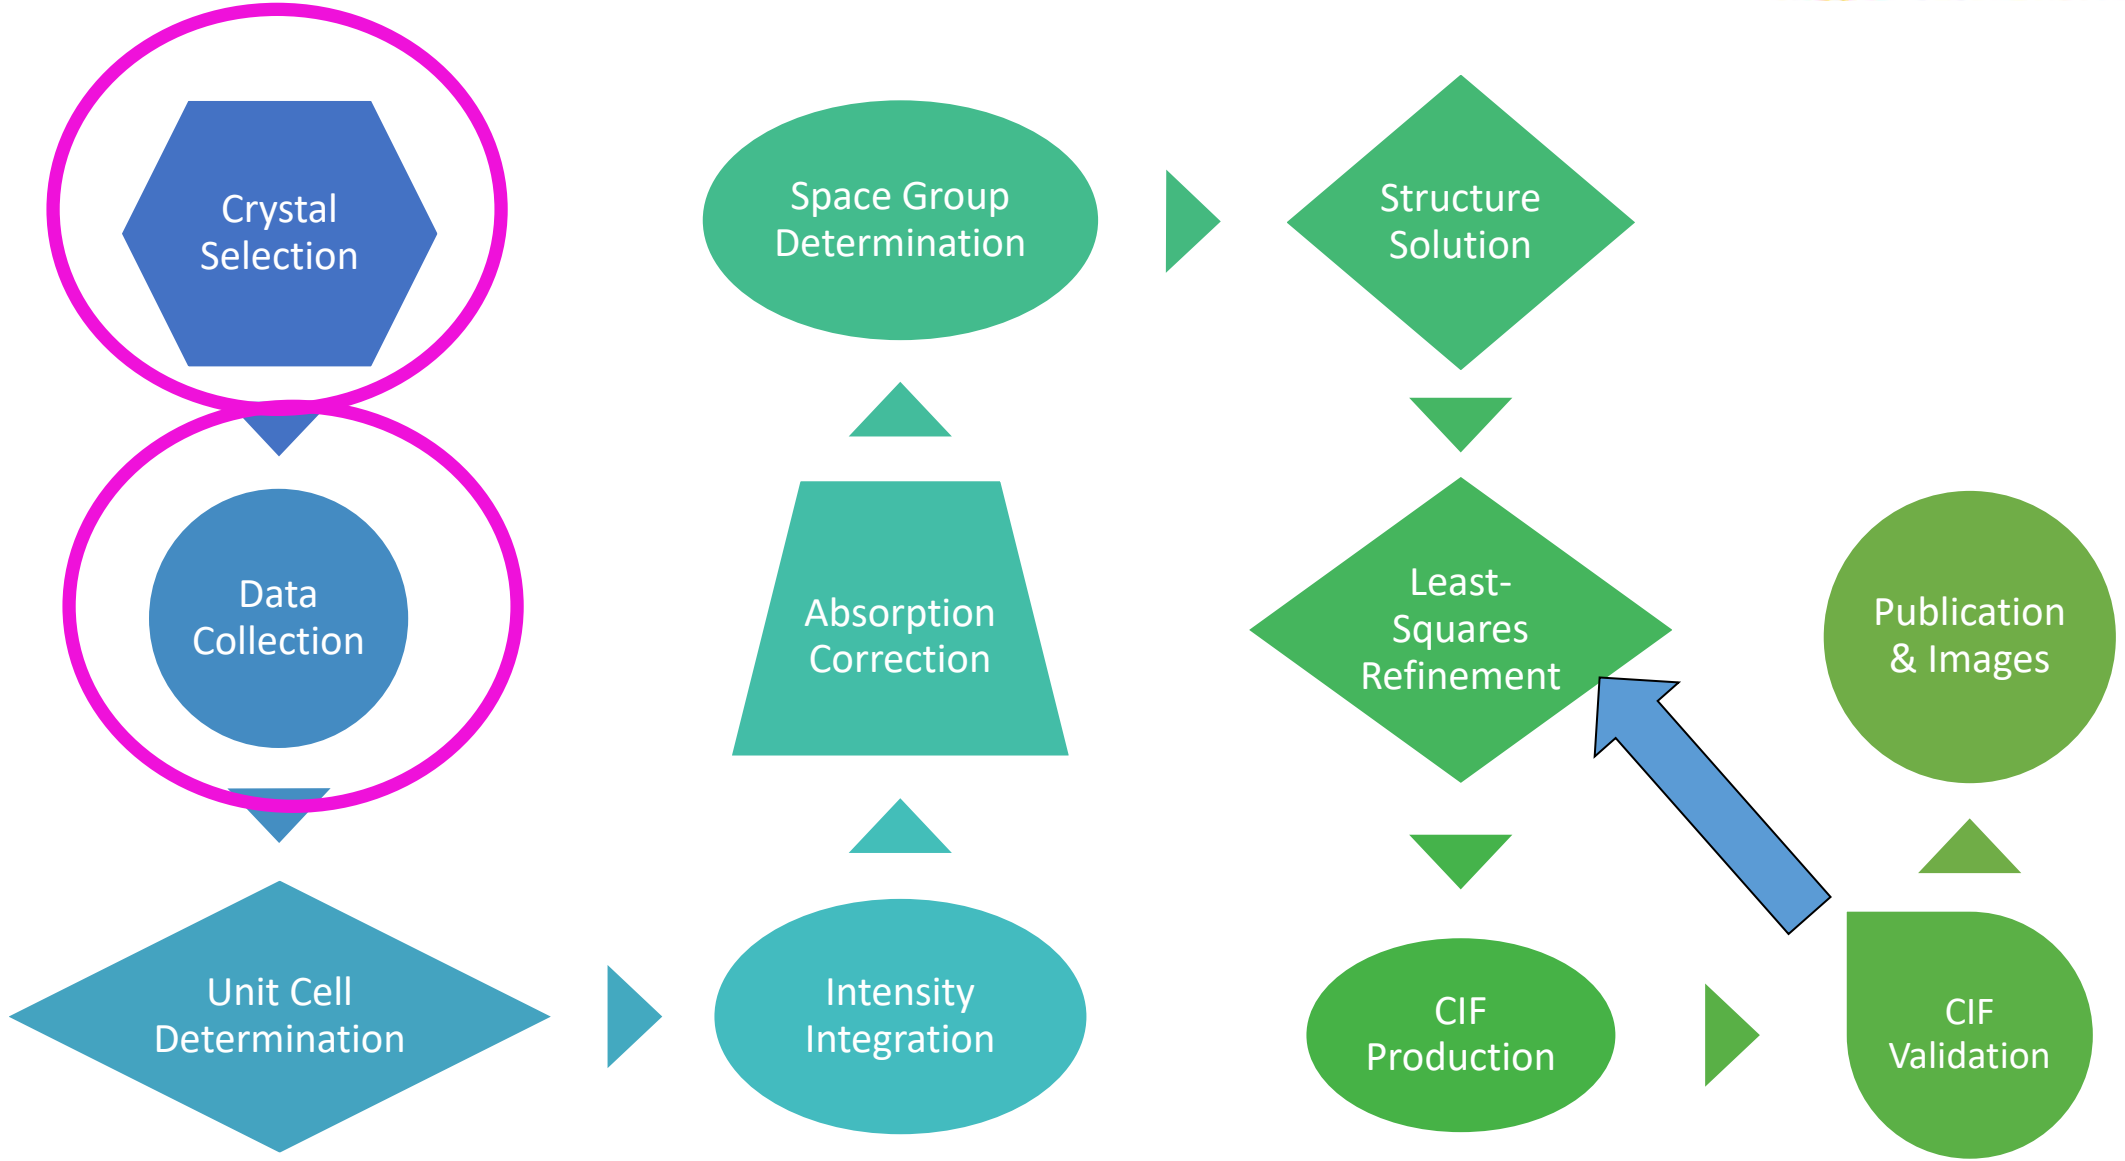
Crystal Selection

Data Collection

Unit Cell Determination

Intensity Integration

Absorption Correction

Space Group Determination

Structure Solution

Least-Squares Refinement

CIF Production

CIF Validation

Publication & Images